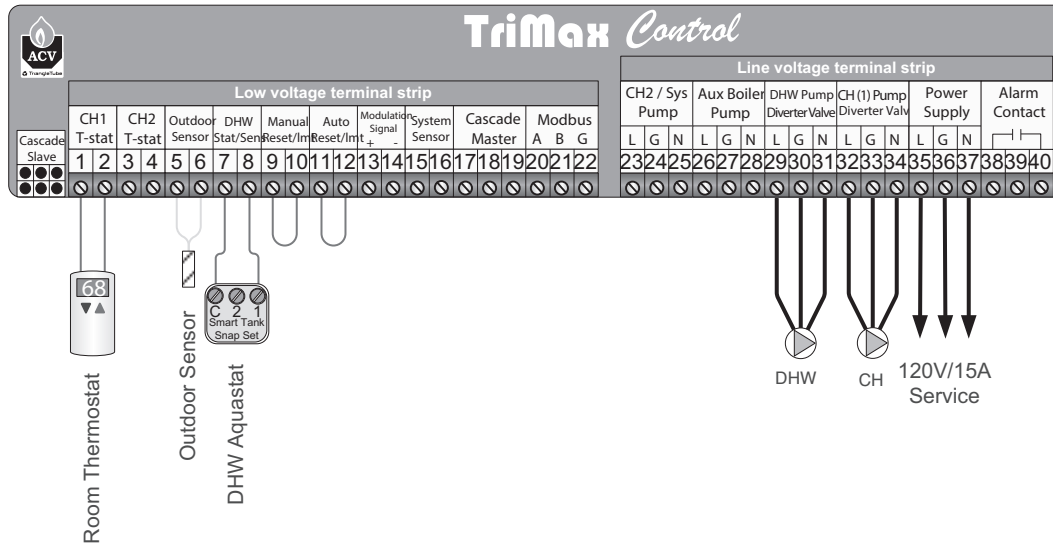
ACV
TriangleTube

TriMax Control

Low voltage terminal strip

Cascade Slave

| CH1 T-stat | CH2 T-stat | Outdoor Sensor | DHW Stat/Sens | Manual Reset/Imt | Auto Reset/Imt | Modulation Signal + - | System Sensor | Cascade Master | Modbus A B G |
|---|---|---|---|---|---|---|---|---|---|
| 1 2 | 3 4 | 5 6 | 7 8 | 9 10 | 11 12 | 13 14 | 15 16 | 17 18 19 | 20 21 22 |

Line voltage terminal strip

| CH2 / Sys Pump | Aux Boiler Pump | DHW Pump Diverter Valve | CH (1) Pump Diverter Valv | Power Supply | Alarm Contact |
|---|---|---|---|---|---|
| L G N | L G N | L G N | L G N | L G N | |
| 23 24 25 | 26 27 28 | 29 30 31 | 32 33 34 | 35 36 37 | 38 39 40 |

68

C 2 1
Smart Tank
Snap Set

Room Thermostat

Outdoor Sensor

DHW Aquastat

DHW

CH

120V/15A Service